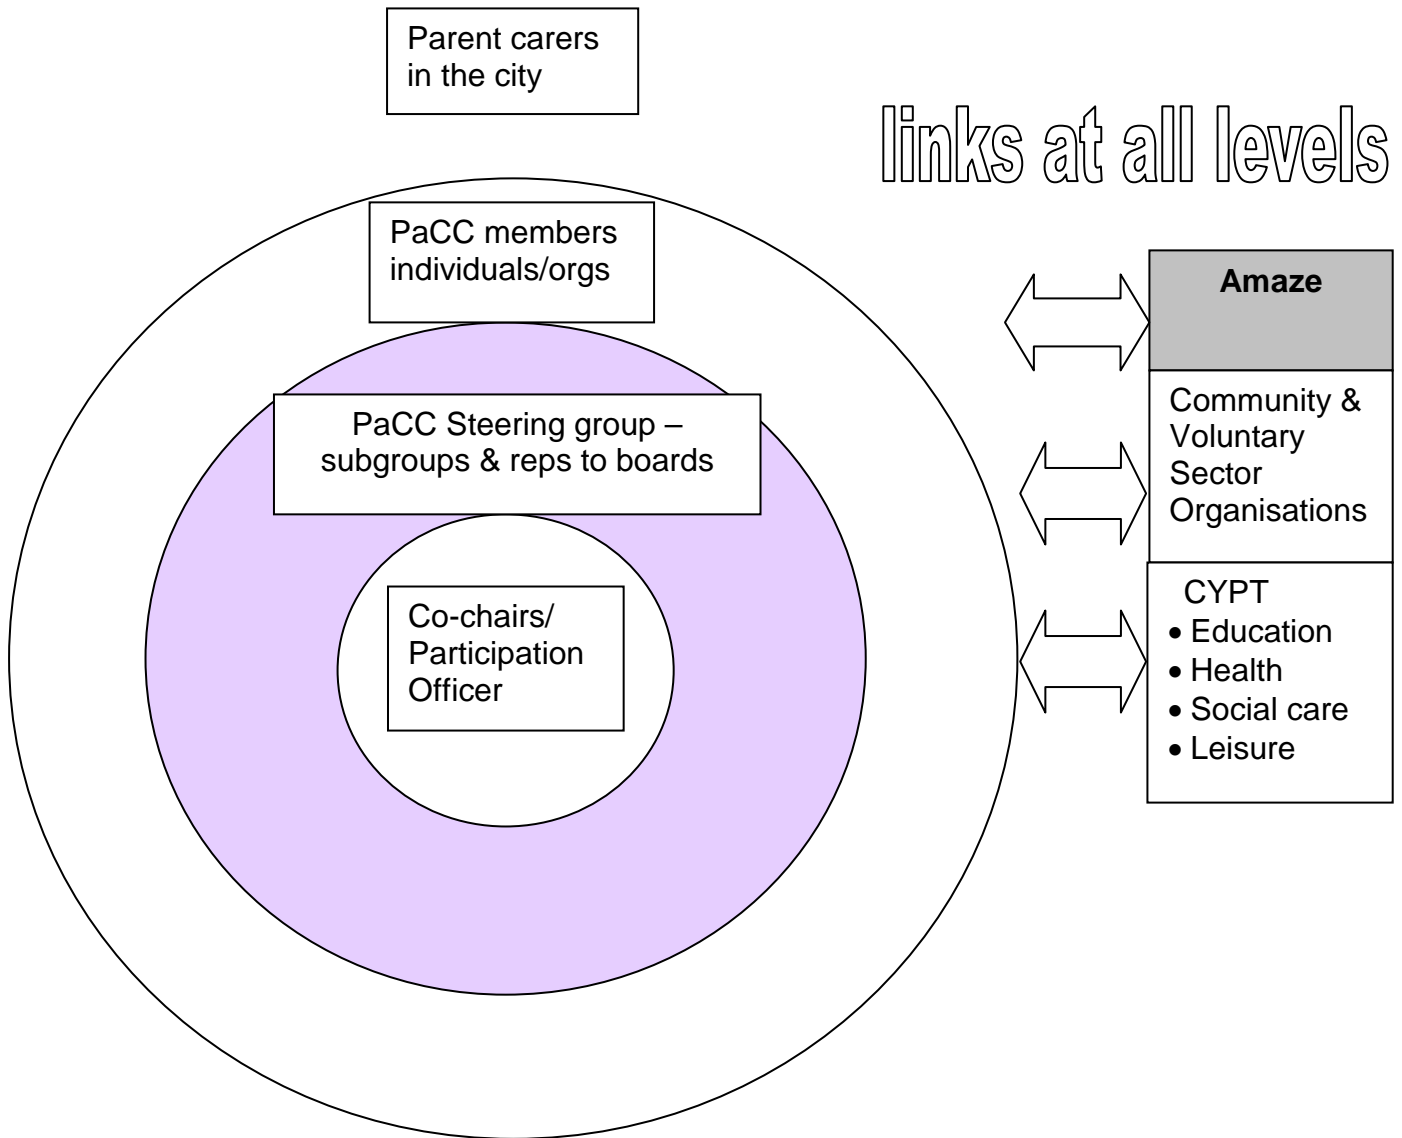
Parent carers in the city

links at all levels

PaCC members individuals/orgs

Amaze

PaCC Steering group – subgroups & reps to boards

Community & Voluntary Sector Organisations

Co-chairs/ Participation Officer

CYPT
• Education
• Health
• Social care
• Leisure